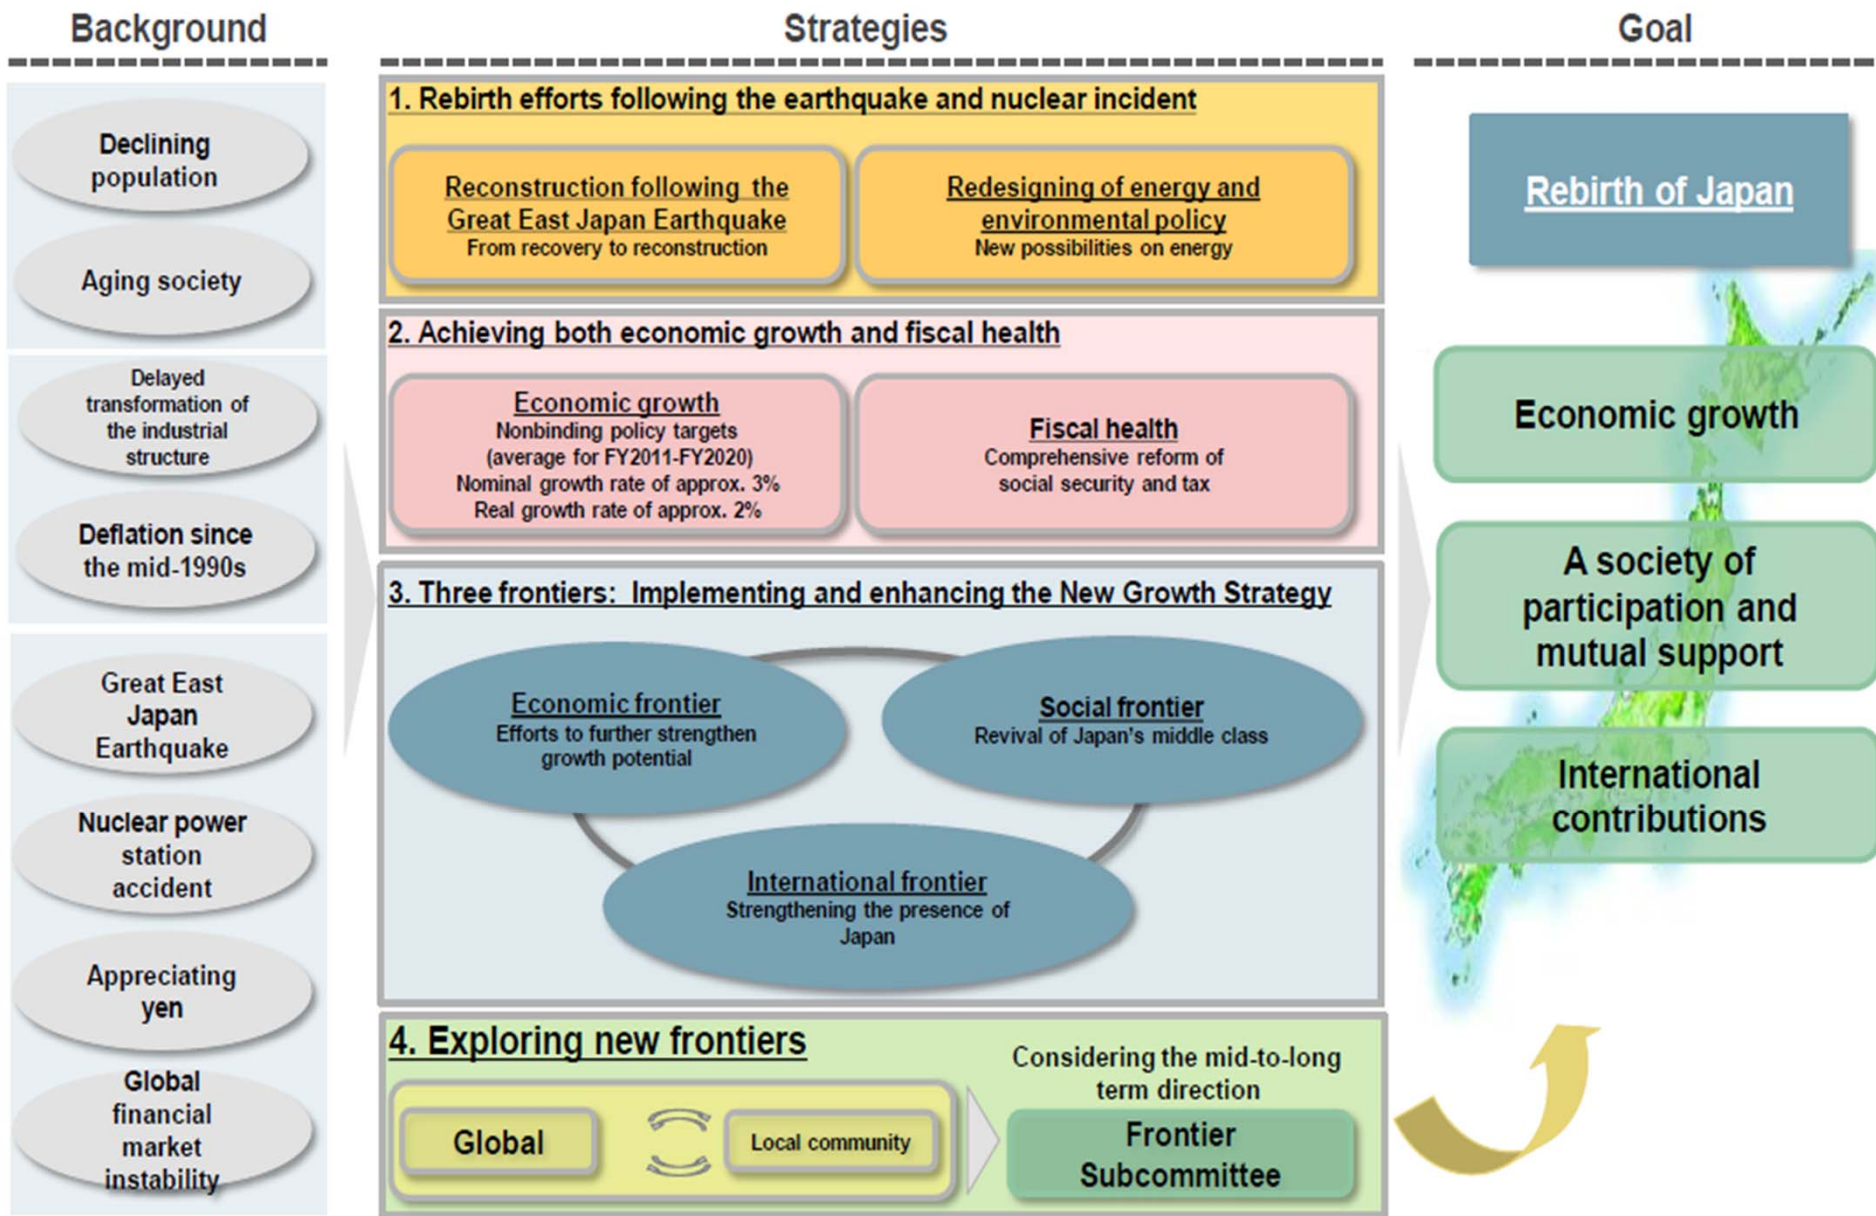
Background

Declining population

Aging society

Delayed transformation of the industrial structure

Deflation since the mid-1990s

Great East Japan Earthquake

Nuclear power station accident

Appreciating yen

Global financial market instability

Strategies

1. Rebirth efforts following the earthquake and nuclear incident

Reconstruction following the Great East Japan Earthquake
From recovery to reconstruction

Redesigning of energy and environmental policy
New possibilities on energy

2. Achieving both economic growth and fiscal health

Economic growth
Nonbinding policy targets (average for FY2011-FY2020)
Nominal growth rate of approx. 3%
Real growth rate of approx. 2%

Fiscal health
Comprehensive reform of social security and tax

3. Three frontiers: Implementing and enhancing the New Growth Strategy

Economic frontier
Efforts to further strengthen growth potential

Social frontier
Revival of Japan's middle class

International frontier
Strengthening the presence of Japan

4. Exploring new frontiers

Considering the mid-to-long term direction

Global

Local community

Frontier Subcommittee

Goal

Rebirth of Japan

Economic growth

A society of participation and mutual support

International contributions